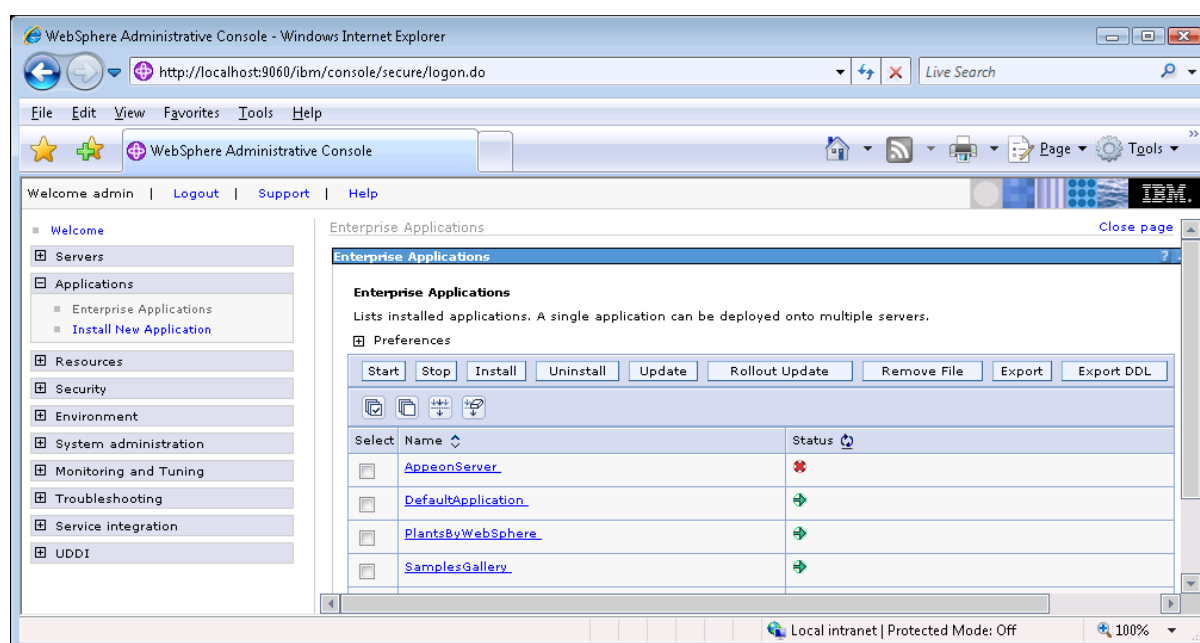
WebSphere Administrative Console - Windows Internet Explorer

http://localhost:9060/ibm/console/secure/logon.do

Live Search

File Edit View Favorites Tools Help

WebSphere Administrative Console

Page Tools

Welcome admin | Logout | Support | Help

IBM.

Welcome
Servers
Applications
Enterprise Applications
Install New Application
Resources
Security
Environment
System administration
Monitoring and Tuning
Troubleshooting
Service integration
UDDI

Enterprise Applications

Close page

Enterprise Applications

?

Enterprise Applications

Lists installed applications. A single application can be deployed onto multiple servers.

Preferences

Start Stop Install Uninstall Update Rollout Update Remove File Export Export DDL

| Select | Name | Status |
|---|---|---|
| | AppeonServer | |
| | DefaultApplication | |
| | PlantsByWebSphere | |
| | SamplesGallery | |

Local intranet | Protected Mode: Off

100%